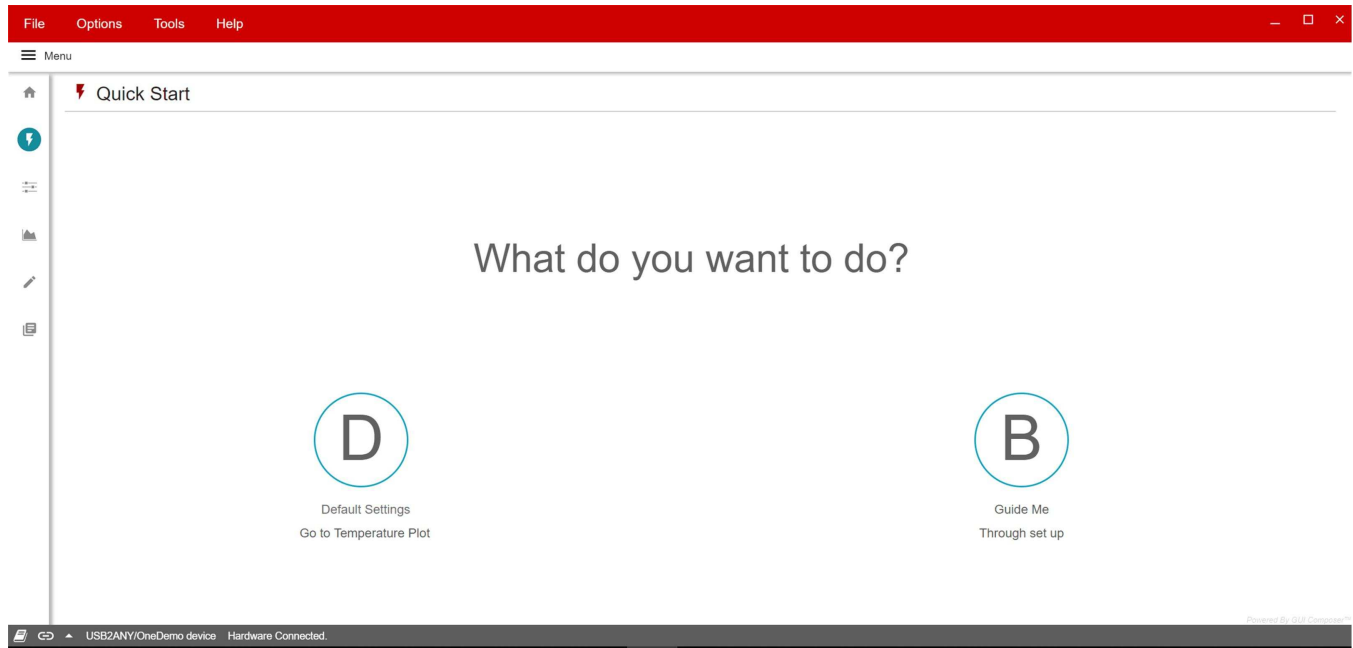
File Options Tools Help

Menu

Quick Start

What do you want to do?

D

Default Settings

Go to Temperature Plot

B

Guide Me

Through set up

Powered By GUI Composer™

USB2ANY/OneDemo device Hardware Connected.